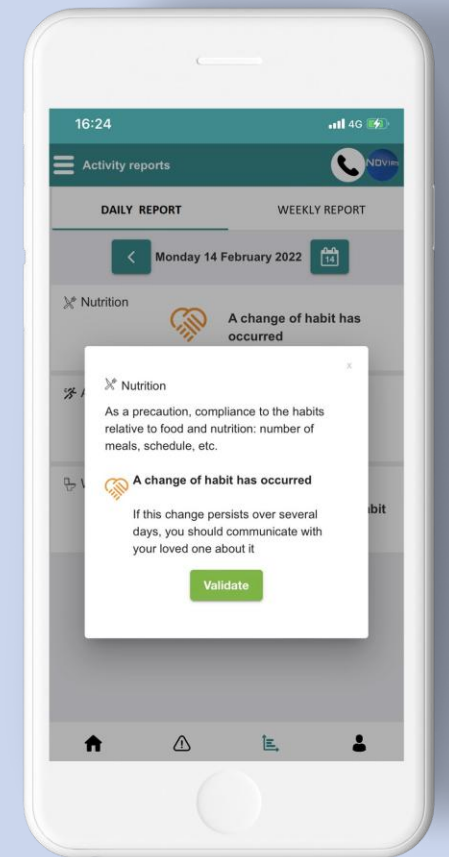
16:24

4G

Activity reports

NOViles

DAILY REPORT

WEEKLY REPORT

Monday 14 February 2022

14

Nutrition

A change of habit has occurred

A

V

bit

×

Nutrition

As a precaution, compliance to the habits relative to food and nutrition: number of meals, schedule, etc.

A change of habit has occurred

If this change persists over several days, you should communicate with your loved one about it

Validate